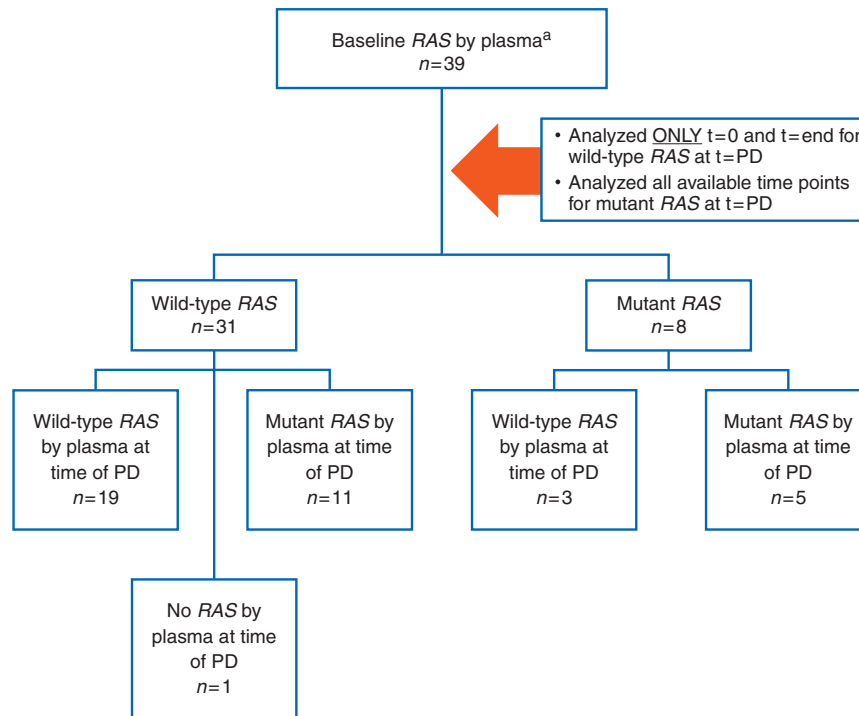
Baseline *RAS* by plasma$^a$
$n$=39

• Analyzed ONLY t=0 and t=end for wild-type *RAS* at t=PD
• Analyzed all available time points for mutant *RAS* at t=PD

Wild-type *RAS*
$n$=31

Mutant *RAS*
$n$=8

Wild-type *RAS* by plasma at time of PD
$n$=19

Mutant *RAS* by plasma at time of PD
$n$=11

Wild-type *RAS* by plasma at time of PD
$n$=3

Mutant *RAS* by plasma at time of PD
$n$=5

No *RAS* by plasma at time of PD
$n$=1